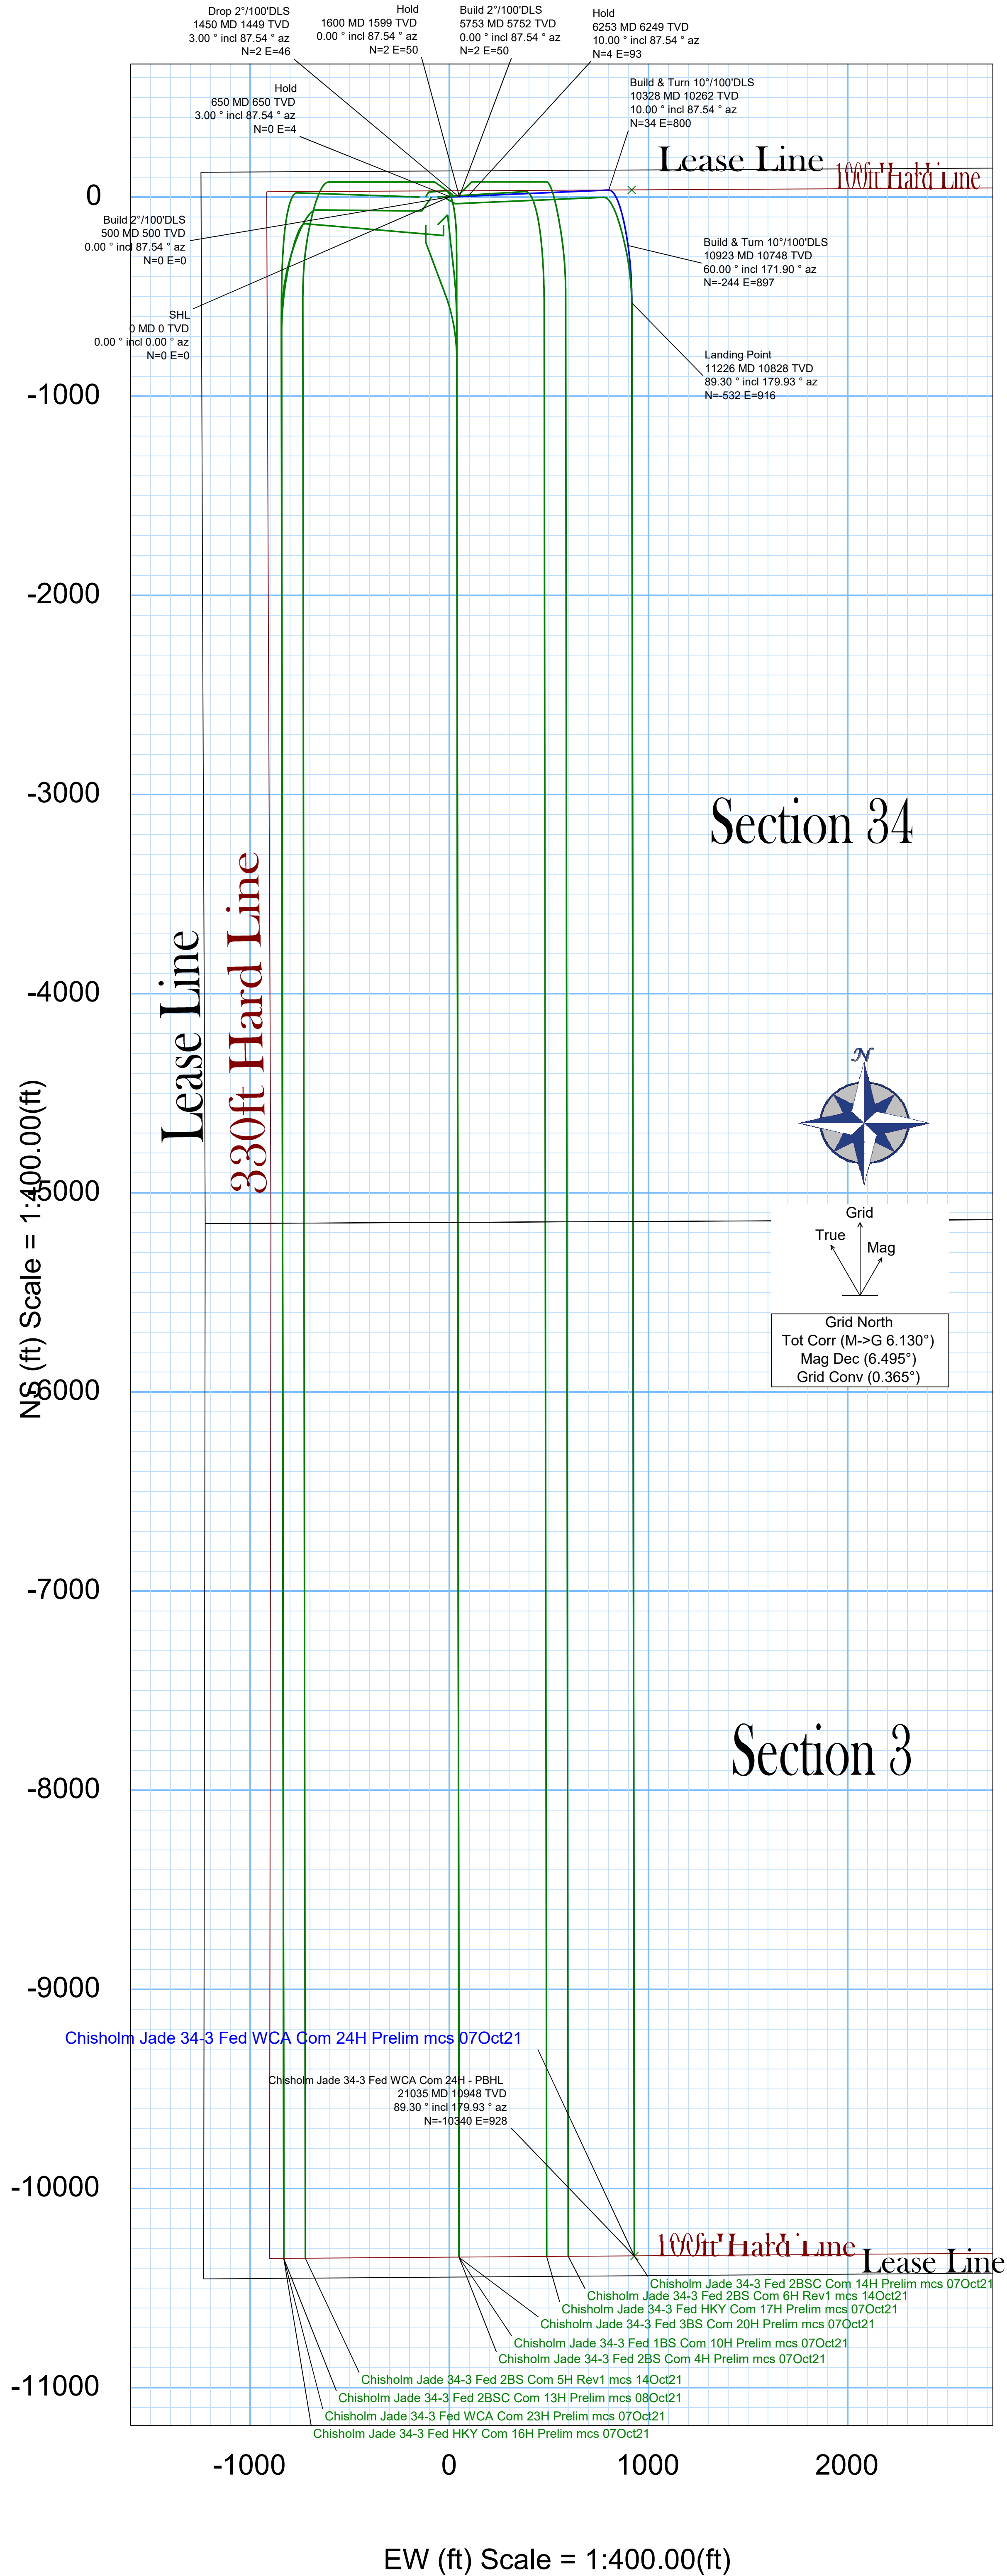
Drop 2°/100'DLS
1450 MD 1449 TVD
3.00 ° incl 87.54 ° az
N=2 E=46

Hold
1600 MD 1599 TVD
0.00 ° incl 87.54 ° az
N=2 E=50

Build 2°/100'DLS
5753 MD 5752 TVD
0.00 ° incl 87.54 ° az
N=2 E=50

Hold
6253 MD 6249 TVD
10.00 ° incl 87.54 ° az
N=4 E=93

Hold
650 MD 650 TVD
3.00 ° incl 87.54 ° az
N=0 E=4

Build & Turn 10°/100'DLS
10328 MD 10262 TVD
10.00 ° incl 87.54 ° az
N=34 E=800

Lease Line
100ft Hard Line

0

Build 2°/100'DLS
500 MD 500 TVD
0.00 ° incl 87.54 ° az
N=0 E=0

Build & Turn 10°/100'DLS
10923 MD 10748 TVD
60.00 ° incl 171.90 ° az
N=-244 E=897

SHL
0 MD 0 TVD
0.00 ° incl 0.00 ° az
N=0 E=0

Landing Point
11226 MD 10828 TVD
89.30 ° incl 179.93 ° az
N=-532 E=916

-1000

-2000

-3000

Section 34

-4000

Lease Line

330ft Hard Line

N

-5000

Grid
True
Mag

Grid North
Tot Corr (M->G 6.130°)
Mag Dec (6.495°)
Grid Conv (0.365°)

NS (ft) Scale = 1:400.00(ft)

-6000

-7000

Section 3

-8000

-9000

Chisholm Jade 34-3 Fed WCA Com 24H Prelim mcs 07Oct21

Chisholm Jade 34-3 Fed WCA Com 24H - PBHL
21035 MD 10948 TVD
89.30 ° incl 179.93 ° az
N=-10340 E=928

-10000

100ft Hard Line
Lease Line

Chisholm Jade 34-3 Fed 2BSC Com 14H Prelim mcs 07Oct21
Chisholm Jade 34-3 Fed 2BS Com 6H Rev1 mcs 14Oct21
Chisholm Jade 34-3 Fed HKY Com 17H Prelim mcs 07Oct21
Chisholm Jade 34-3 Fed 3BS Com 20H Prelim mcs 07Oct21
Chisholm Jade 34-3 Fed 1BS Com 10H Prelim mcs 07Oct21
Chisholm Jade 34-3 Fed 2BS Com 4H Prelim mcs 07Oct21
Chisholm Jade 34-3 Fed 2BS Com 5H Rev1 mcs 14Oct21
Chisholm Jade 34-3 Fed 2BSC Com 13H Prelim mcs 08Oct21
Chisholm Jade 34-3 Fed WCA Com 23H Prelim mcs 07Oct21
Chisholm Jade 34-3 Fed HKY Com 16H Prelim mcs 07Oct21

-11000

-1000
0
1000
2000

EW (ft) Scale = 1:400.00(ft)